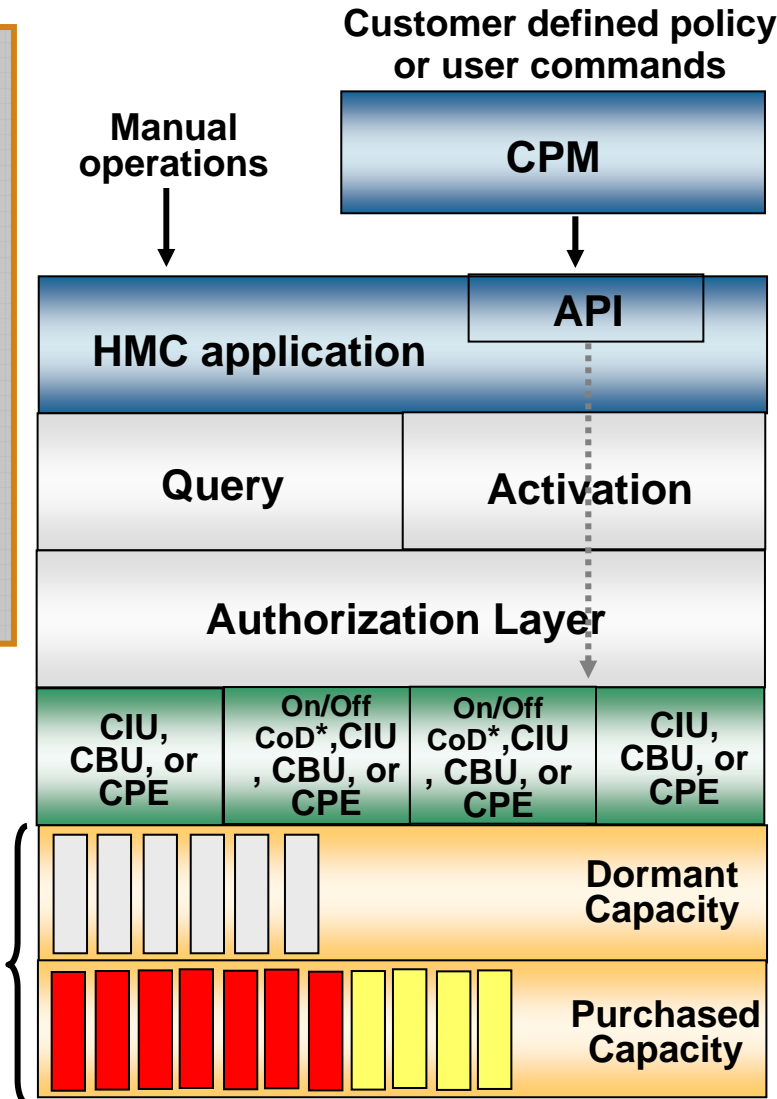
Customer defined policy or user commands

Manual operations

CPM

API

HMC application

Query

Activation

Authorization Layer

CIU, CBU, or CPE

On/Off CoD*,CIU, CBU, or CPE

On/Off CoD*,CIU, CBU, or CPE

CIU, CBU, or CPE

Dormant Capacity

Purchased Capacity